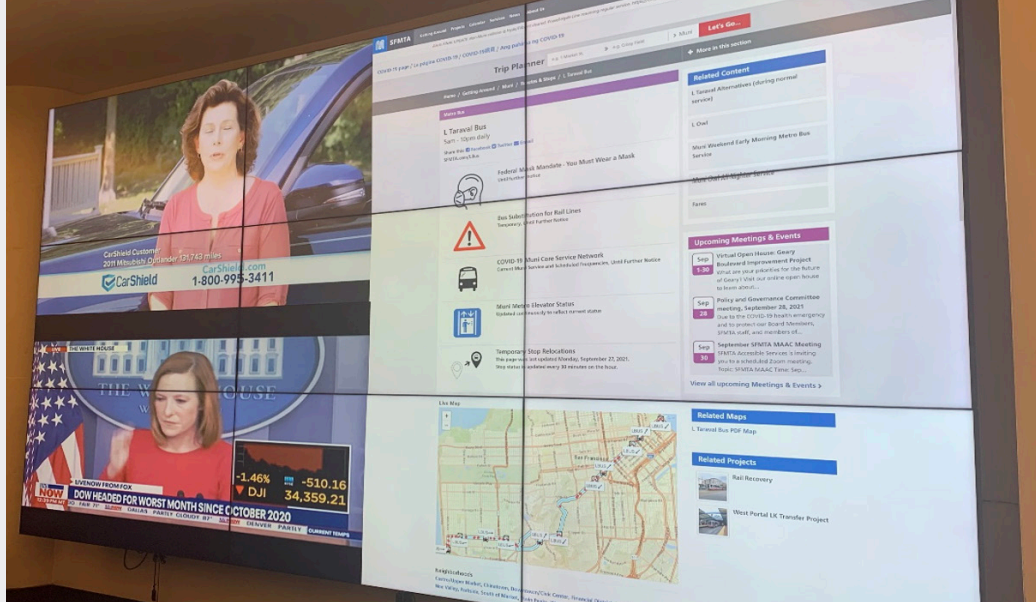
CarShield Customer
2011 Mitsubishi Outlander 121,742 miles
CarShield
CarShield.com
1-800-995-3411

THE WHITE HOUSE
THE W HOUSE
LIVENOW FROM FOX
-1.46%
-510.16
DJI
34,359.21
DOW HEADED FOR WORST MONTH SINCE OCTOBER 2020
DENVER PARTLY CURRENT TEMPS

SFMTA
Let's Go...
COVID-19 page | La página COVID-19 | COVID-19資訊 | Ang pahina ng COVID-19
Trip Planner
Home / Getting Around / Muni / Routes & Stops / L Taraval Bus
Metro Bus
L Taraval Bus
5am – 10pm daily
Federal Mask Mandate - You Must Wear a Mask
Until Further Notice
Bus Substitution for Rail Lines
Temporary, Until Further Notice
COVID-19 Muni Core Service Network
Current Muni Service and Scheduled Frequencies, Until Further Notice
Muni Metro Elevator Status
Updated continuously to reflect current status
Temporary Stop Relocations
This page was last updated Monday, September 27, 2021.
Map status is updated every 30 minutes on the hour.
Line Map
Neighborhoods

More in this section
Related Content
L Taraval Alternatives (during normal service)
L Owl
Muni Weekend Early Morning Metro Bus Service
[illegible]
Fares
Upcoming Meetings & Events
Sep 1-30 Virtual Open House: Geary Boulevard Improvement Project
What are your priorities for the future of Geary? Visit our online open house to learn about...
Sep 28 Policy and Governance Committee meeting, September 28, 2021
Due to the COVID-19 health emergency and to protect our Board Members, SFMTA staff, and members of...
Sep 30 September SFMTA MAAC Meeting
SFMTA Accessible Services is inviting you to a scheduled Zoom meeting. Topic: SFMTA MAAC Time: Sep...
View all upcoming Meetings & Events ›
Related Maps
L Taraval Bus PDF Map
Related Projects
Rail Recovery
West Portal LK Transfer Project